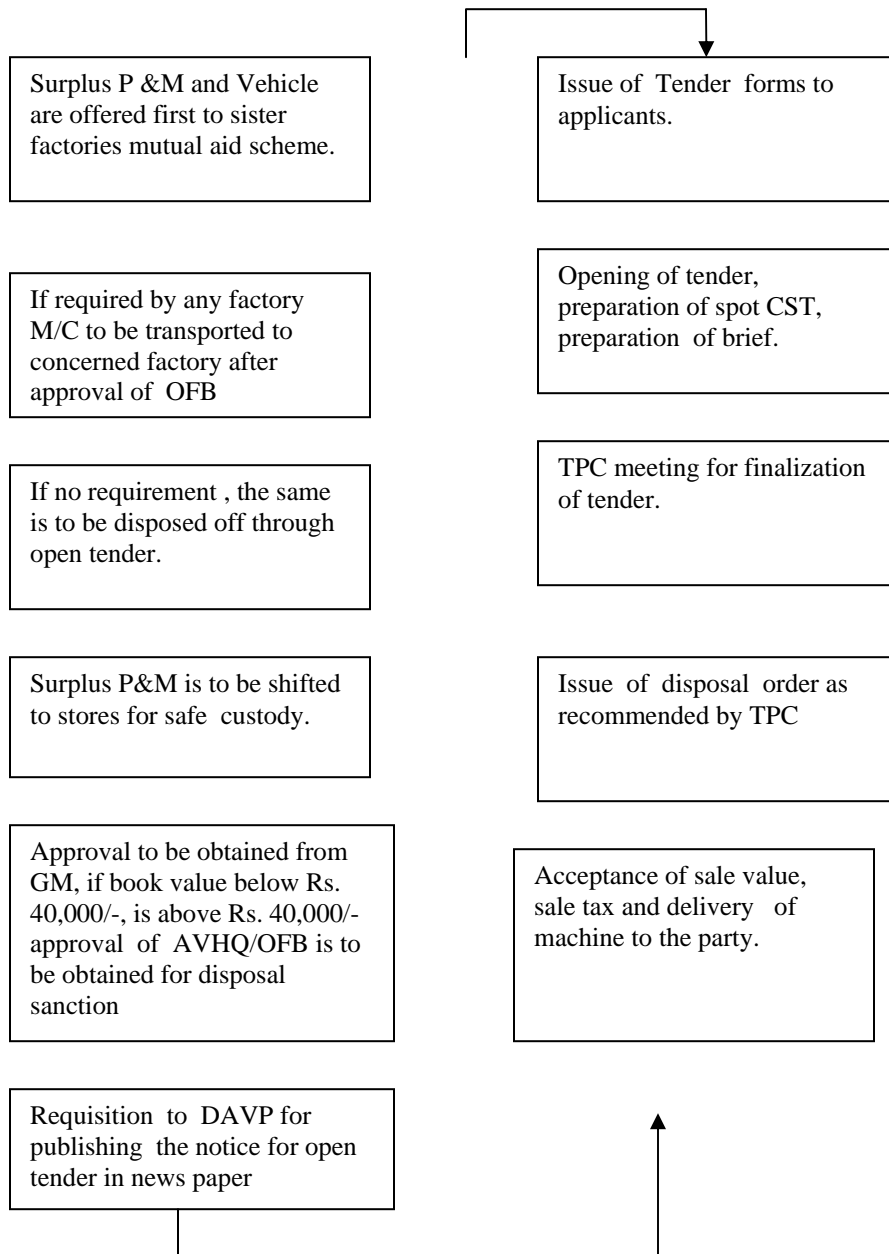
Surplus P &M and Vehicle are offered first to sister factories mutual aid scheme.

If required by any factory M/C to be transported to concerned factory after approval of OFB

If no requirement , the same is to be disposed off through open tender.

Surplus P&M is to be shifted to stores for safe custody.

Approval to be obtained from GM, if book value below Rs. 40,000/-, is above Rs. 40,000/- approval of AVHQ/OFB is to be obtained for disposal sanction

Requisition to DAVP for publishing the notice for open tender in news paper

Issue of Tender forms to applicants.

Opening of tender, preparation of spot CST, preparation of brief.

TPC meeting for finalization of tender.

Issue of disposal order as recommended by TPC

Acceptance of sale value, sale tax and delivery of machine to the party.